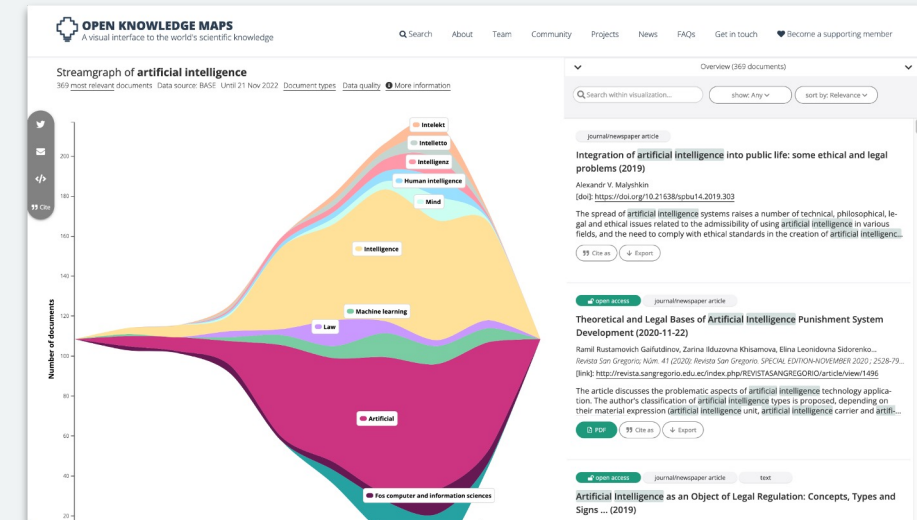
OPEN KNOWLEDGE MAPS
A visual interface to the world's scientific knowledge

Search About Team Community Projects News FAQs Get in touch Become a supporting member

Streamgraph of artificial intelligence
369 most relevant documents Data source: BASE Until 21 Nov 2022 Document types Data quality More information

Cite

Number of documents
200
180
160
140
120
100
80
60
40
20

Intelekt
Intelletto
Intelligenz
Human intelligence
Mind
Intelligence
Machine learning
Law
Artificial
Fos computer and information sciences

Overview (369 documents)

Search within visualization...
show: Any
sort by: Relevance

journal/newspaper article
Integration of artificial intelligence into public life: some ethical and legal problems (2019)
Alexandr V. Malyshkin
[doi]: https://doi.org/10.21638/spbu14.2019.303
The spread of artificial intelligence systems raises a number of technical, philosophical, legal and ethical issues related to the admissibility of using artificial intelligence in various fields, and the need to comply with ethical standards in the creation of artificial intelligenc...
Cite as
Export

open access
journal/newspaper article
Theoretical and Legal Bases of Artificial Intelligence Punishment System Development (2020-11-22)
Ramil Rustamovich Gaifutdinov, Zarina Ilduzovna Khisamova, Elina Leonidovna Sidorenko...
Revista San Gregorio; Núm. 41 (2020): Revista San Gregorio. SPECIAL EDITION-NOVEMBER 2020 ; 2528-79...
[link]: http://revista.sangregorio.edu.ec/index.php/REVISTASANGREGORIO/article/view/1496
The article discusses the problematic aspects of artificial intelligence technology application. The author's classification of artificial intelligence types is proposed, depending on their material expression (artificial intelligence unit, artificial intelligence carrier and artifi...
PDF
Cite as
Export

open access
journal/newspaper article
text
Artificial Intelligence as an Object of Legal Regulation: Concepts, Types and Signs ... (2019)